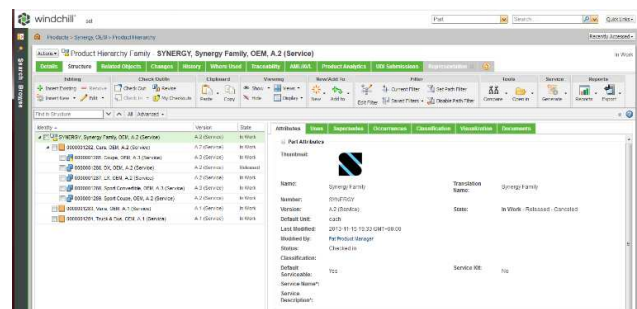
windchill

Part | Search... | Quick links

Products › Synergy_OEM › Product Hierarchy | Recently Accessed

Actions | Product Hierarchy Family - SYNERGY, Synergy Family, OEM, A.2 (Service) | In Work

Details | Structure | Related Objects | Changes | History | Where Used | Traceability | AML/AVL | Product Analytics | UDI Submissions | Representations

Editing: Insert Existing, Remove, Insert New, Edit
Check Out/In: Check Out, Revise, Check In, My Checkouts
Clipboard: Paste, Copy
Viewing: Show, Hide, Views, Display
New/Add To: New, Add to
Filter: Edit Filter, Current Filter, Saved Filters, Set Path Filter, Disable Path Filter
Tools: Compare, Zoom In
Service: Generate
Reports: Reports, Export

Find in Structure | All Attributes

| Identity | Version | State |
|---|---|---|
| SYNERGY, Synergy Family, OEM, A.2 (Service) | A.2 (Service) | In Work |
| 0000001262, Cars, OEM, A.2 (Service) | A.2 (Service) | In Work |
| 0000001266, Coupe, OEM, A.1 (Service) | A.2 (Service) | In Work |
| 0000001266, GX, OEM, A.2 (Service) | A.2 (Service) | Released |
| 0000001267, LX, OEM, A.2 (Service) | A.2 (Service) | In Work |
| 0000001268, Sport Convertible, OEM, A.3 (Service) | A.3 (Service) | In Work |
| 0000001269, Sport Coupe, OEM, A.2 (Service) | A.2 (Service) | In Work |
| 0000001270, Vans, OEM, A.1 (Service) | A.1 (Service) | In Work |
| 0000001271, Truck & Van, OEM, A.1 (Service) | A.1 (Service) | In Work |

Attributes | Uses | Supersedes | Occurrences | Classification | Visualization | Documents

Part Attributes
Thumbnail:
Name: Synergy Family | Translation Name: Synergy Family
Number: SYNERGY
Version: A.2 (Service) | State: In Work - Released - Canceled
Default Unit: each
Last Modified: 2012-11-15 10:33 GMT-06:00
Modified By: Pat Product Manager
Status: Checked in
Classification:
Default Serviceable: Yes | Service Kit: No
Service Name*:
Service Description*: